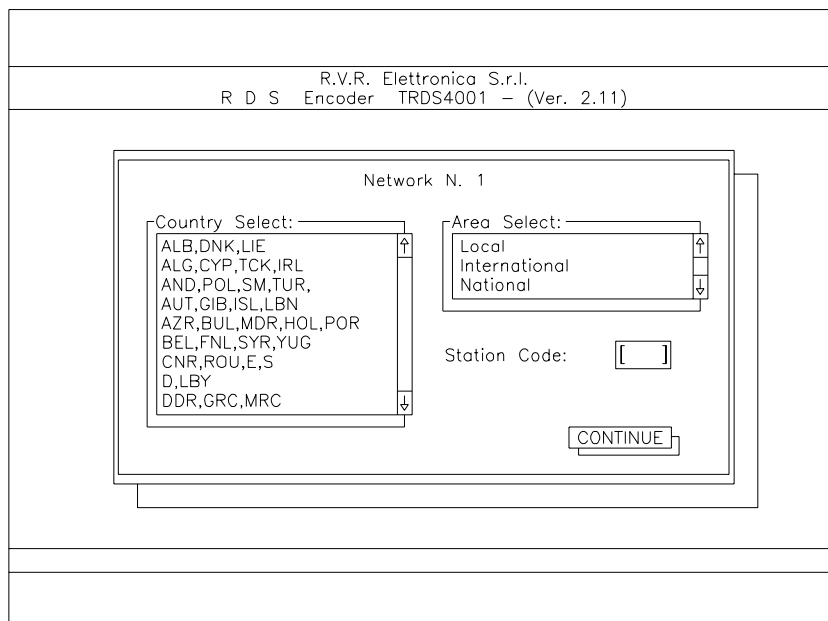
R.V.R. Elettronica S.r.l.
R D S Encoder TRDS4001 – (Ver. 2.11)

Network N. 1

Country Select:
ALB,DNK,LIE
ALG,CYP,TCK,IRL
AND,POL,SM,TUR,
AUT,GIB,ISL,LBN
AZR,BUL,MDR,HOL,POR
BEL,FNL,SYR,YUG
CNR,ROU,E,S
D,LBY
DDR,GRC,MRC

Area Select:
Local
International
National

Station Code: [ ]

CONTINUE